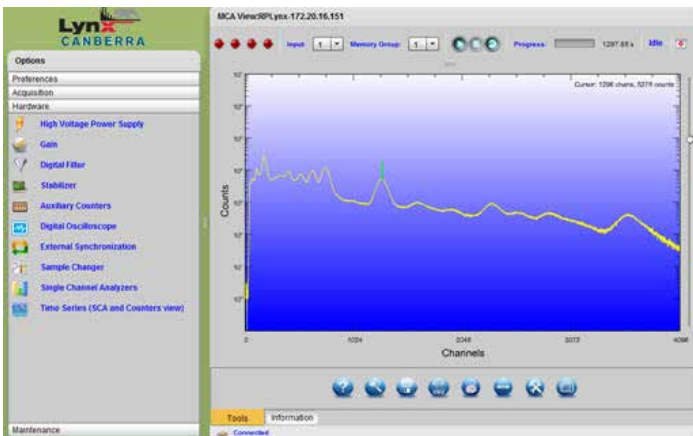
Lynx
CANBERRA

Options
Preferences
Acquisition
Hardware
High Voltage Power Supply
Gain
Digital Filter
Stabilizer
Auxiliary Counters
Digital Oscilloscope
External Synchronization
Sample Changer
Single Channel Analyzers
Time Series (SCA and Counters view)

Maintenance

MCA View:RPLynx-172.20.16.151

Input 1 Memory Group: 1 Progress: 1297.65 s Idle

Cursor: 1296 chans, 5278 counts

Counts

$10^7$
$10^6$
$10^5$
$10^4$
$10^3$
$10^2$
$10^1$
$10^0$

0 1024 2048 3072 4096
Channels

Tools Information
Connected